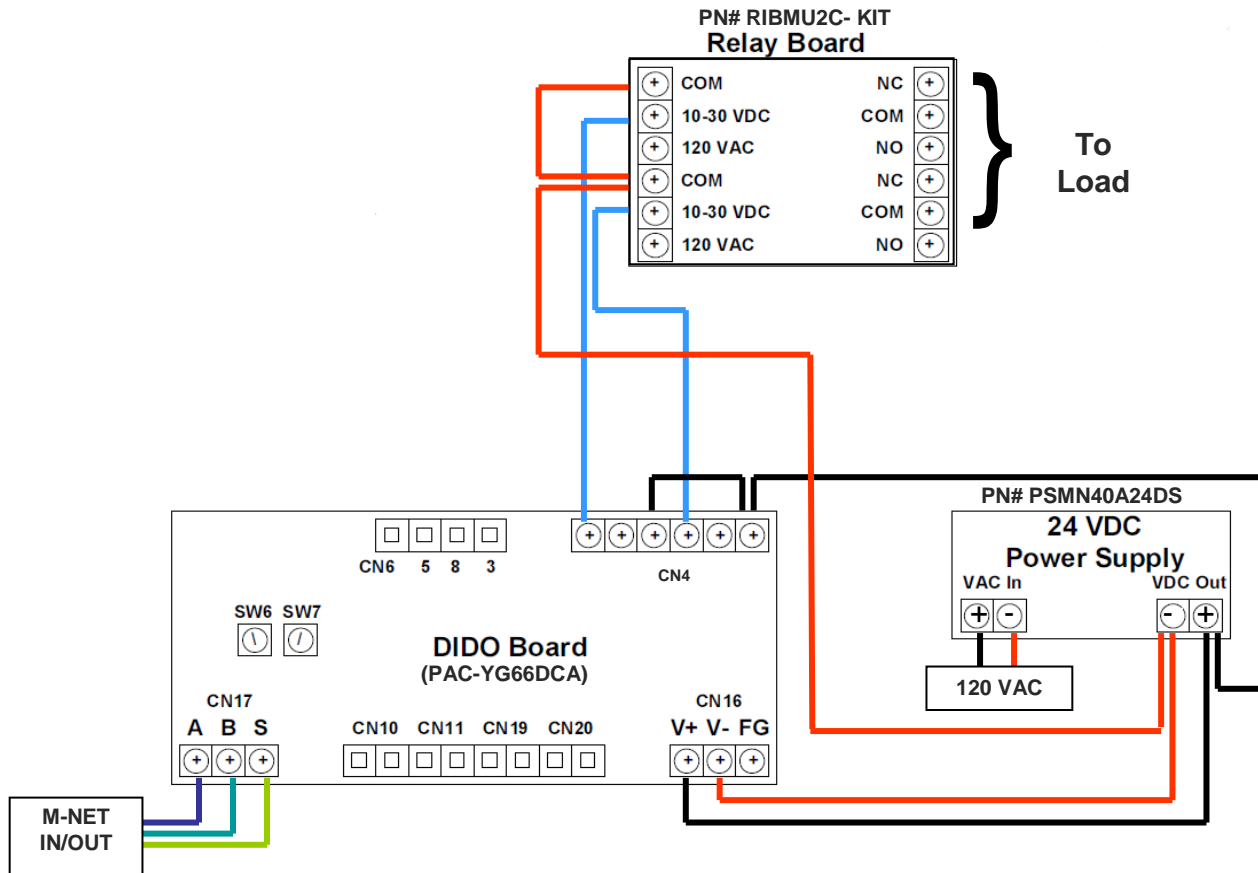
PN# RIBMU2C- KIT
Relay Board

COM
10-30 VDC
120 VAC
COM
10-30 VDC
120 VAC

NC
COM
NO
NC
COM
NO

To Load

PN# PSMN40A24DS
24 VDC
Power Supply
VAC In
VDC Out
120 VAC

CN6 5 8 3
CN4

SW6 SW7

DIDO Board
(PAC-YG66DCA)

CN17
A B S

CN10 CN11 CN19 CN20

CN16
V+ V- FG

M-NET
IN/OUT